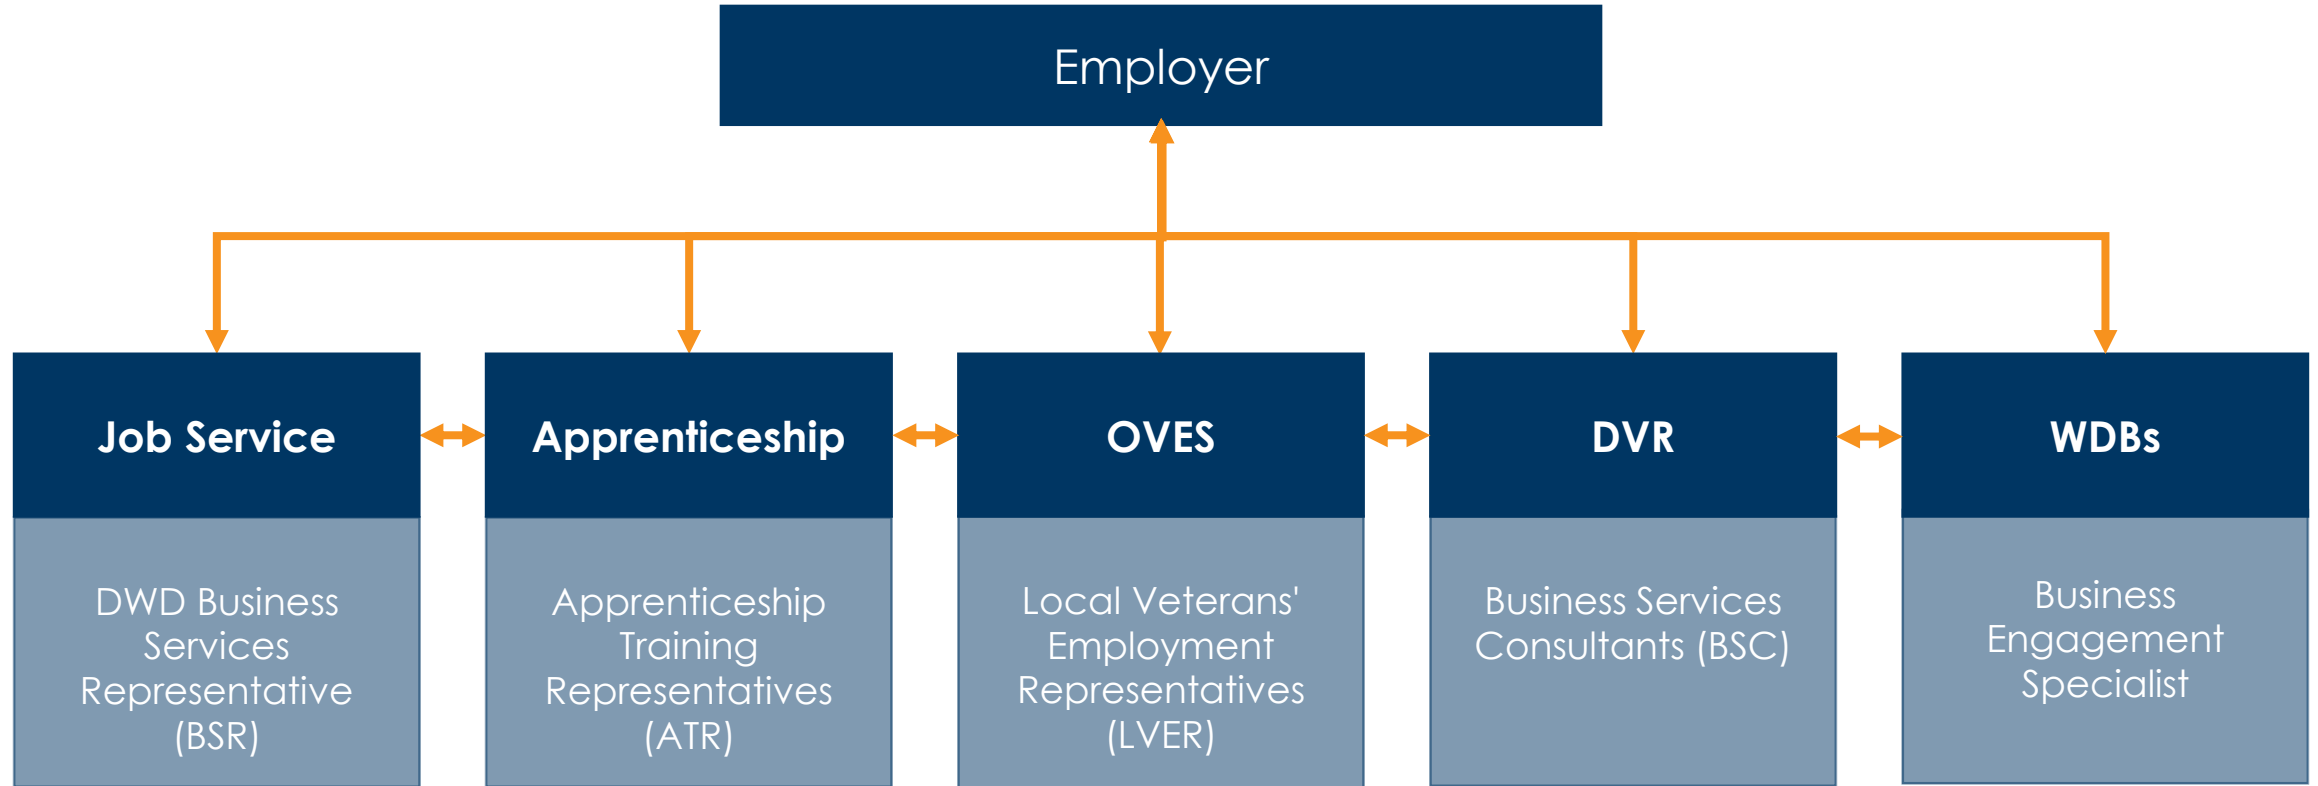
Employer

Job Service

DWD Business Services Representative (BSR)

Apprenticeship

Apprenticeship Training Representatives (ATR)

OVES

Local Veterans' Employment Representatives (LVER)

DVR

Business Services Consultants (BSC)

WDBs

Business Engagement Specialist